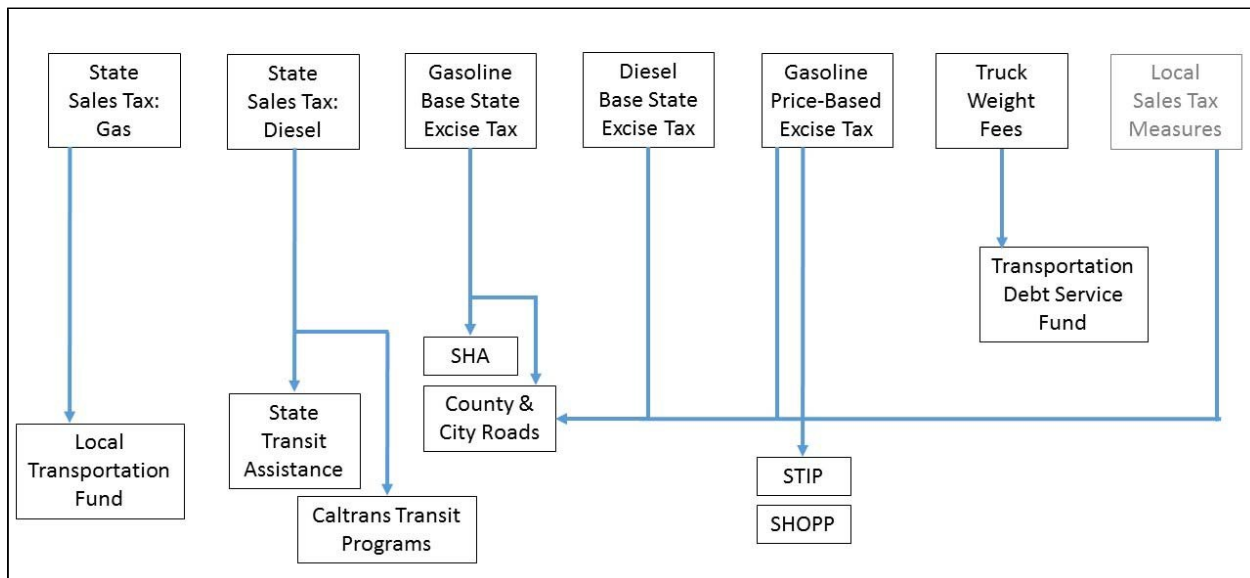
State Sales Tax: Gas

State Sales Tax: Diesel

Gasoline Base State Excise Tax

Diesel Base State Excise Tax

Gasoline Price-Based Excise Tax

Truck Weight Fees

Local Sales Tax Measures

Transportation Debt Service Fund

SHA

County & City Roads

State Transit Assistance

Local Transportation Fund

Caltrans Transit Programs

STIP

SHOPP